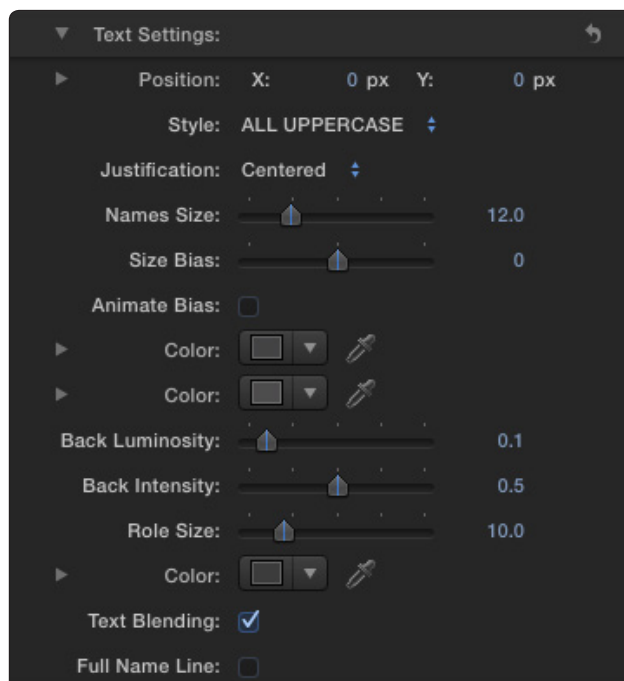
Text Settings:

Position: X: 0 px Y: 0 px

Style: ALL UPPERCASE

Justification: Centered

Names Size: 12.0

Size Bias: 0

Animate Bias:

Color:

Color:

Back Luminosity: 0.1

Back Intensity: 0.5

Role Size: 10.0

Color:

Text Blending:

Full Name Line: